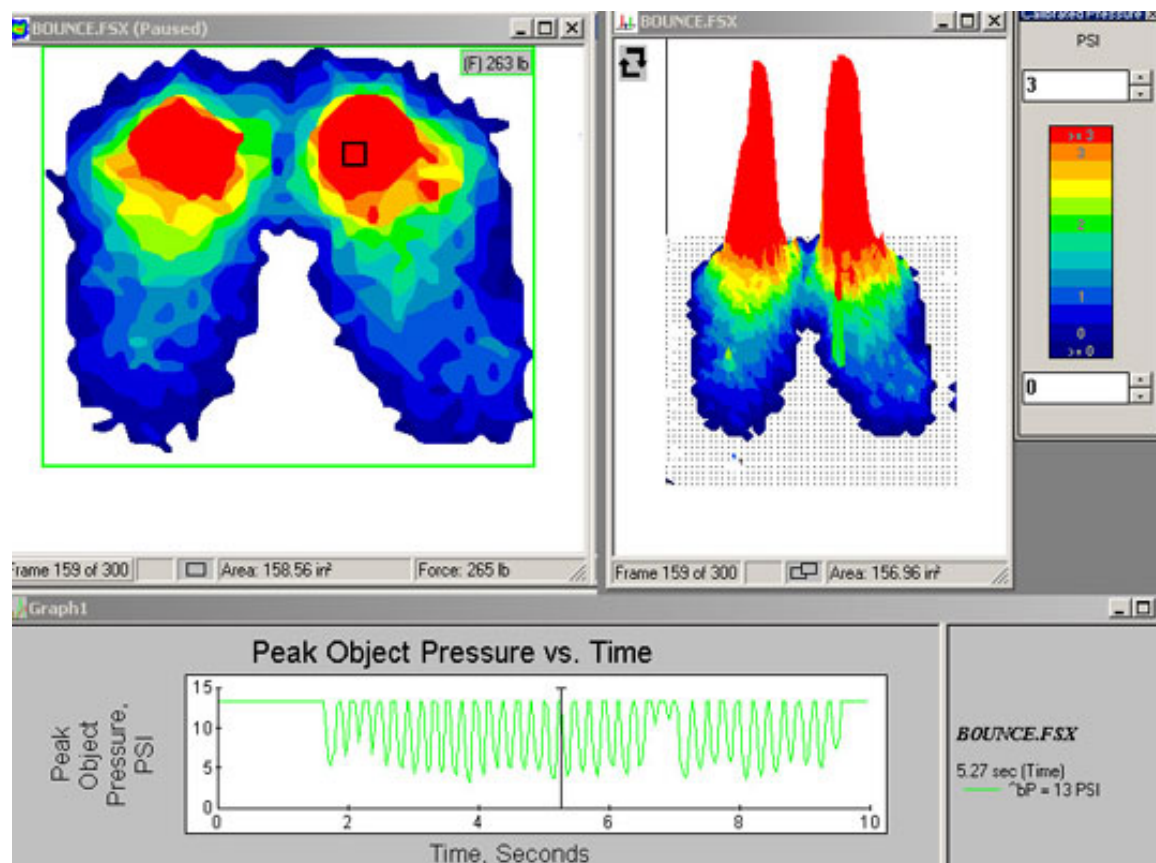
BOUNCE.FSX (Paused)

(F) 263 lb

Frame 159 of 300 | Area: 158.56 in² | Force: 265 lb

BOUNCE.FSX

Frame 159 of 300 | Area: 156.96 in²

Calibrated Pressure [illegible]

PSI

3

>= 3
3
2
1
0
>= 0

0

Graph1

Peak Object Pressure vs. Time

Peak Object Pressure, PSI

15
10
5
0

0 2 4 6 8 10

Time, Seconds

BOUNCE.FSX

5.27 sec (Time)
^bP = 13 PSI